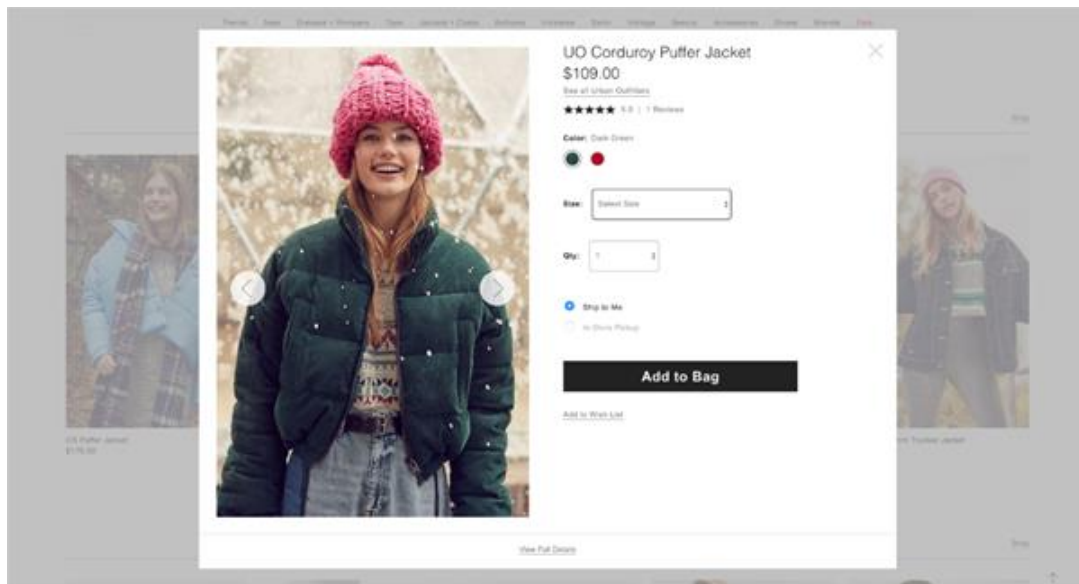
UO Corduroy Puffer Jacket
$109.00
See all Urban Outfitters
★★★★★ 5.0 | 1 Reviews

Color: Dark Green

Size: Select Size

Qty: 1

Ship to Me
In-Store Pickup

Add to Bag

Add to Wish List

View Full Details

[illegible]